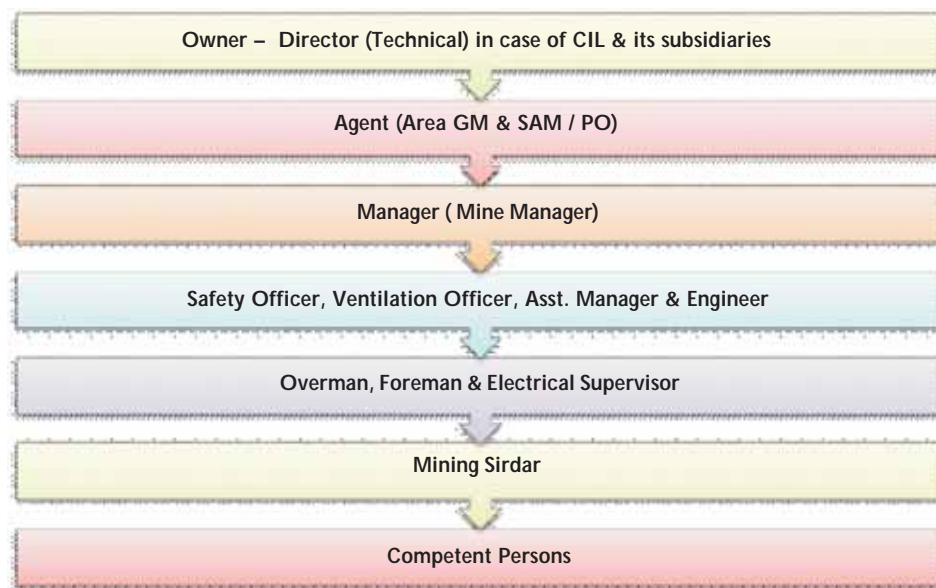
Owner – Director (Technical) in case of CIL & its subsidiaries

Agent (Area GM & SAM / PO)

Manager ( Mine Manager)

Safety Officer, Ventilation Officer, Asst. Manager & Engineer

Overman, Foreman & Electrical Supervisor

Mining Sirdar

Competent Persons